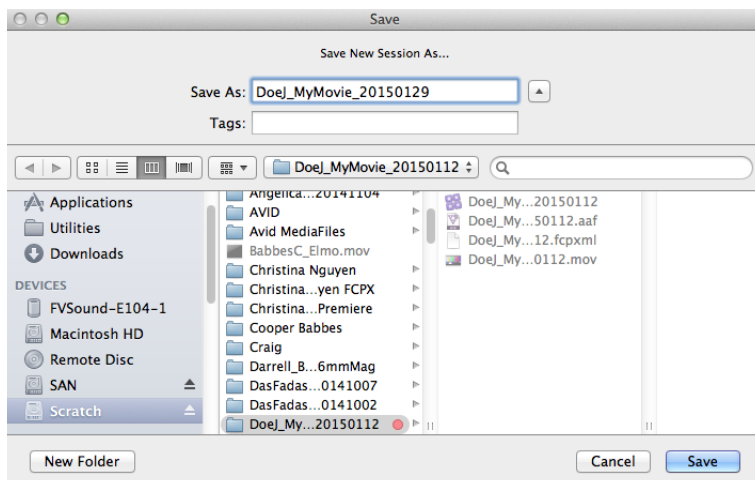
Save

Save New Session As...

Save As: DoeJ_MyMovie_20150129

Tags:

DoeJ_MyMovie_20150112

Applications
Utilities
Downloads
DEVICES
FVSound-E104-1
Macintosh HD
Remote Disc
SAN
Scratch

Angelica...20141104
AVID
Avid MediaFiles
BabbesC_Elmo.mov
Christina Nguyen
Christina...yen FCPX
Christina...Premiere
Cooper Babbes
Craig
Darrell_B...6mmMag
DasFadas...0141007
DasFadas...0141002
DoeJ_My...20150112

DoeJ_My...20150112
DoeJ_My...50112.aaf
DoeJ_My...12.fcpxml
DoeJ_My...0112.mov

New Folder
Cancel
Save